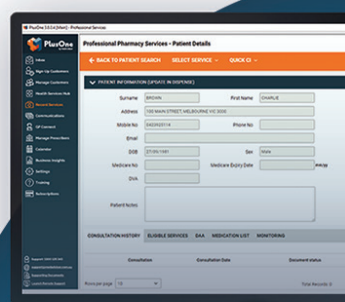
PlusOne 3.6.5.6 [Alert] - Professional Services

PlusOne

Inbox

Sign Up Customers

Manage Customers

Health Services Hub

Record Services

Communications

GP Connect

Manage Prescribers

Calendar

Business Insights

Settings

Training

Subscriptions

Professional Pharmacy Services - Patient Details

← BACK TO PATIENT SEARCH

SELECT SERVICE ⌄

QUICK CI ⌄

PATIENT INFORMATION (UPDATE IN DISPENSE)

Surname BROWN

First Name CHARLIE

Address 100 MAIN STREET, MELBOURNE VIC 3000

Mobile No 0400123114

Phone No

Email

DOB 27/05/1981

Sex Male

Medicare No

Medicare Expiry Date

DVA

Patient Notes

CONSULTATION HISTORY

ELIGIBLE SERVICES

DAA

MEDICATION LIST

MONITORING

Consultation

Consultation Date

Document status

Rows per page 10

Total Records: 0